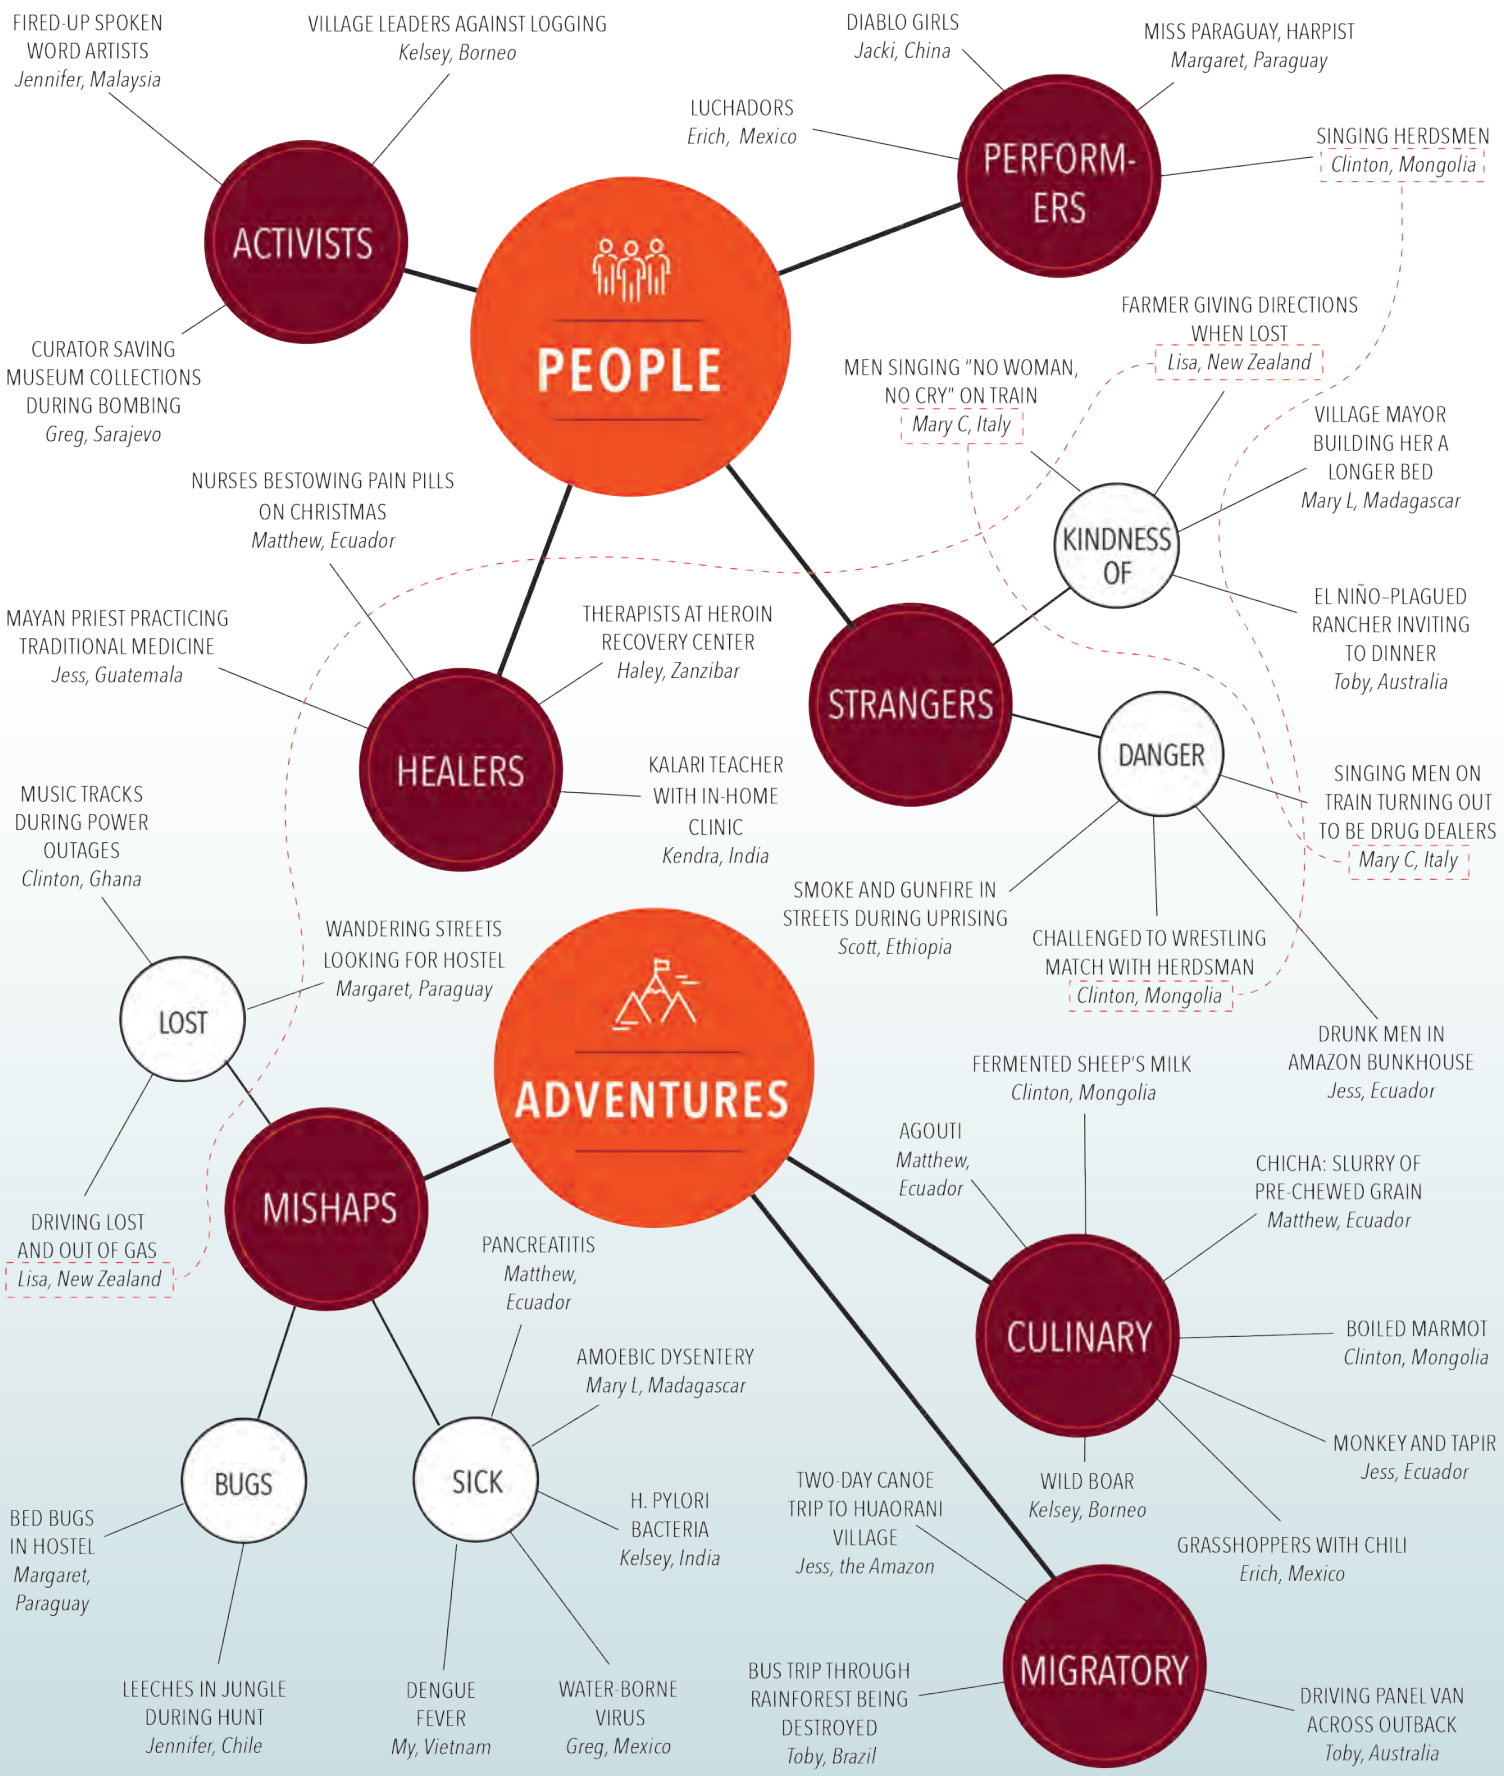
FIRED-UP SPOKEN WORD ARTISTS
Jennifer, Malaysia

VILLAGE LEADERS AGAINST LOGGING
Kelsey, Borneo

ACTIVISTS

CURATOR SAVING MUSEUM COLLECTIONS DURING BOMBING
Greg, Sarajevo

DIABLO GIRLS
Jacki, China

MISS PARAGUAY, HARPIST
Margaret, Paraguay

LUCHADORS
Erich, Mexico

PERFORM-ERS

SINGING HERDSMEN
Clinton, Mongolia

PEOPLE

FARMER GIVING DIRECTIONS WHEN LOST
Lisa, New Zealand

MEN SINGING "NO WOMAN, NO CRY" ON TRAIN
Mary C, Italy

VILLAGE MAYOR BUILDING HER A LONGER BED
Mary L, Madagascar

KINDNESS OF

EL NIÑO-PLAGUED RANCHER INVITING TO DINNER
Toby, Australia

NURSES BESTOWING PAIN PILLS ON CHRISTMAS
Matthew, Ecuador

MAYAN PRIEST PRACTICING TRADITIONAL MEDICINE
Jess, Guatemala

THERAPISTS AT HEROIN RECOVERY CENTER
Haley, Zanzibar

HEALERS

KALARI TEACHER WITH IN-HOME CLINIC
Kendra, India

STRANGERS

DANGER

SINGING MEN ON TRAIN TURNING OUT TO BE DRUG DEALERS
Mary C, Italy

MUSIC TRACKS DURING POWER OUTAGES
Clinton, Ghana

WANDERING STREETS LOOKING FOR HOSTEL
Margaret, Paraguay

LOST

SMOKE AND GUNFIRE IN STREETS DURING UPRISING
Scott, Ethiopia

CHALLENGED TO WRESTLING MATCH WITH HERDSMAN
Clinton, Mongolia

DRUNK MEN IN AMAZON BUNKHOUSE
Jess, Ecuador

ADVENTURES

FERMENTED SHEEP'S MILK
Clinton, Mongolia

AGOUTI
Matthew, Ecuador

CHICHA: SLURRY OF PRE-CHEWED GRAIN
Matthew, Ecuador

DRIVING LOST AND OUT OF GAS
Lisa, New Zealand

MISHAPS

PANCREATITIS
Matthew, Ecuador

CULINARY

BOILED MARMOT
Clinton, Mongolia

AMOEBIC DYSENTERY
Mary L, Madagascar

MONKEY AND TAPIR
Jess, Ecuador

BUGS

SICK

H. PYLORI BACTERIA
Kelsey, India

TWO-DAY CANOE TRIP TO HUAORANI VILLAGE
Jess, the Amazon

WILD BOAR
Kelsey, Borneo

GRASSHOPPERS WITH CHILI
Erich, Mexico

BED BUGS IN HOSTEL
Margaret, Paraguay

LEECHES IN JUNGLE DURING HUNT
Jennifer, Chile

DENGUE FEVER
My, Vietnam

WATER-BORNE VIRUS
Greg, Mexico

BUS TRIP THROUGH RAINFOREST BEING DESTROYED
Toby, Brazil

MIGRATORY

DRIVING PANEL VAN ACROSS OUTBACK
Toby, Australia